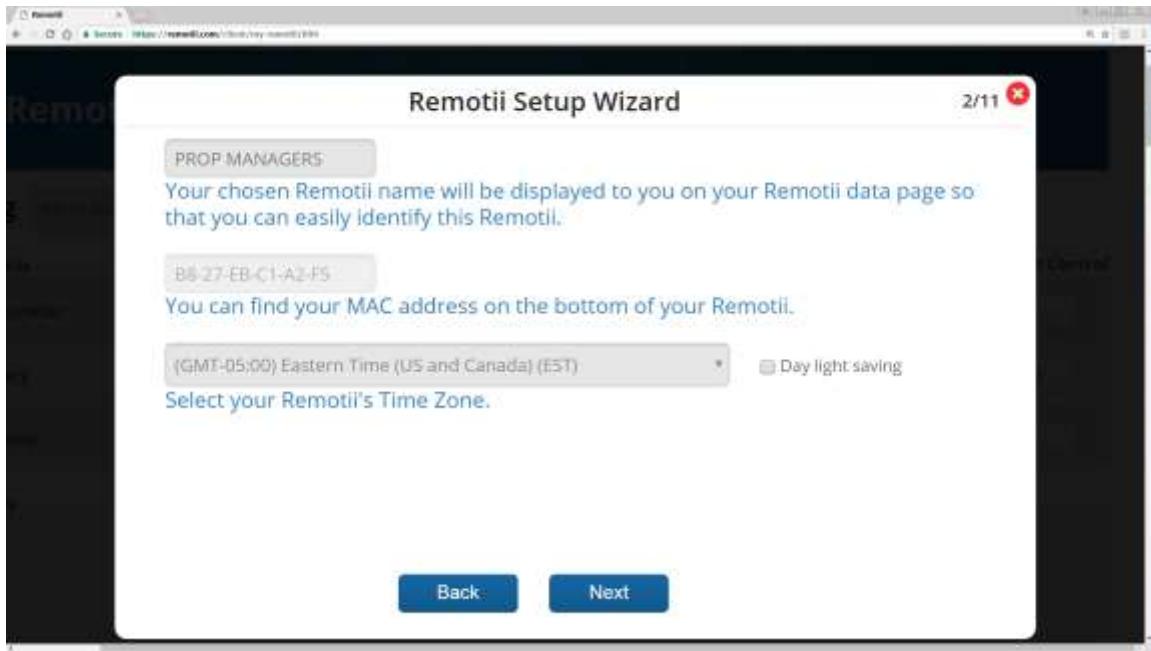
Remotii Setup Wizard

2/11

PROP MANAGERS

Your chosen Remotii name will be displayed to you on your Remotii data page so that you can easily identify this Remotii.

B8-27-EB-C1-A2-F5

You can find your MAC address on the bottom of your Remotii.

(GMT-05:00) Eastern Time (US and Canada) (EST)

Day light saving

Select your Remotii's Time Zone.

Back

Next